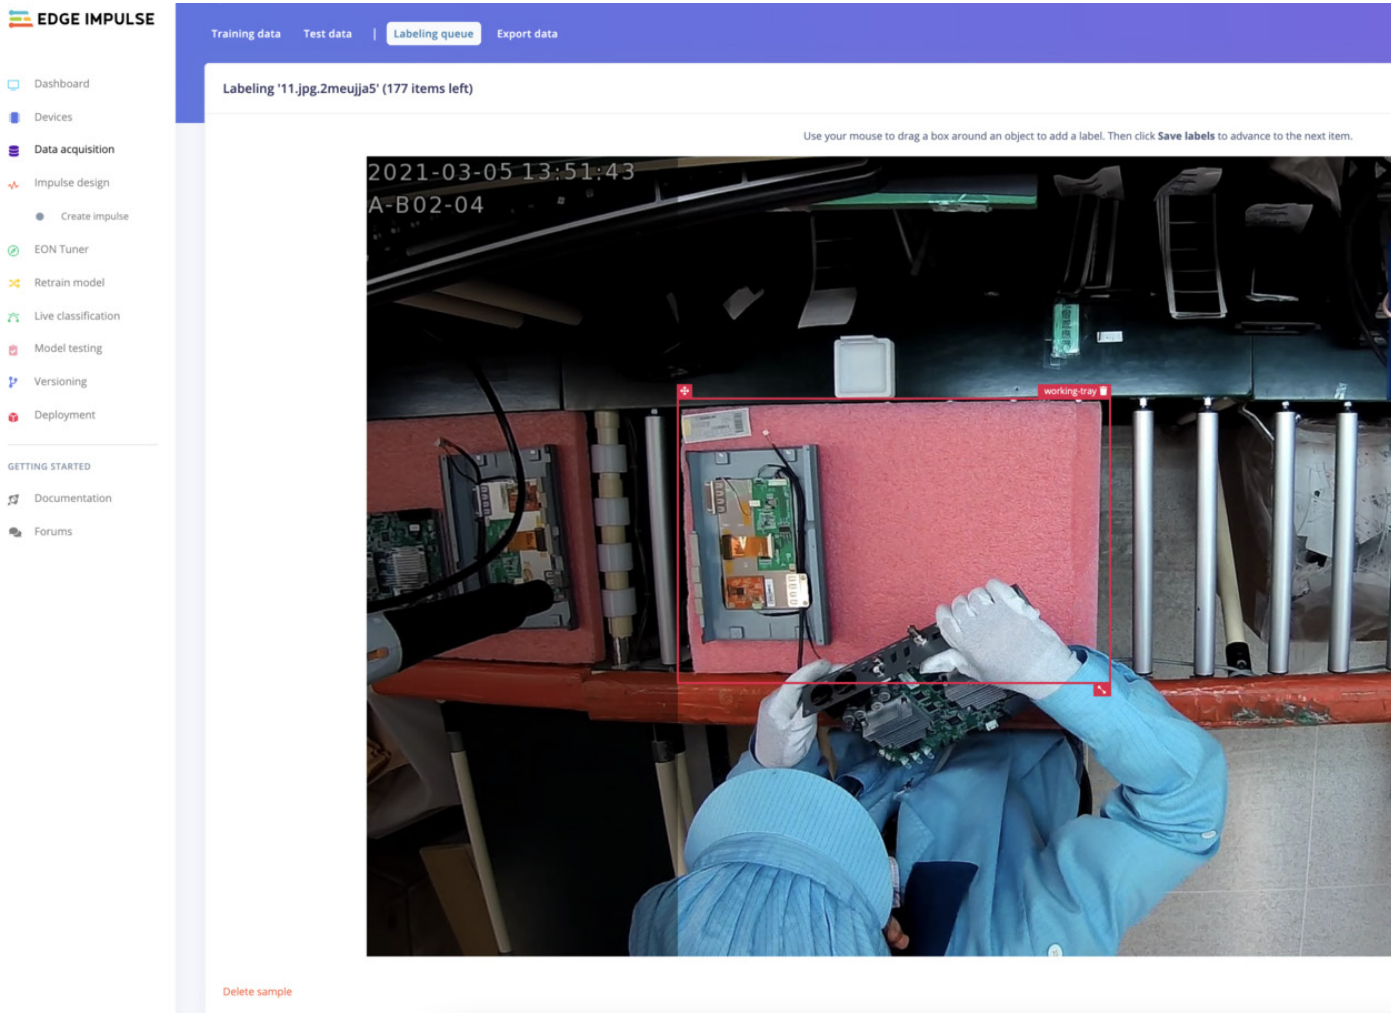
EDGE IMPULSE

Dashboard
Devices
Data acquisition
Impulse design
Create impulse
EON Tuner
Retrain model
Live classification
Model testing
Versioning
Deployment

GETTING STARTED
Documentation
Forums

Training data | Test data | Labeling queue | Export data

Labeling '11.jpg.2meujja5' (177 items left)

Use your mouse to drag a box around an object to add a label. Then click **Save labels** to advance to the next item.

2021-03-05 13:51:43
A-B02-04

working-tray

Delete sample